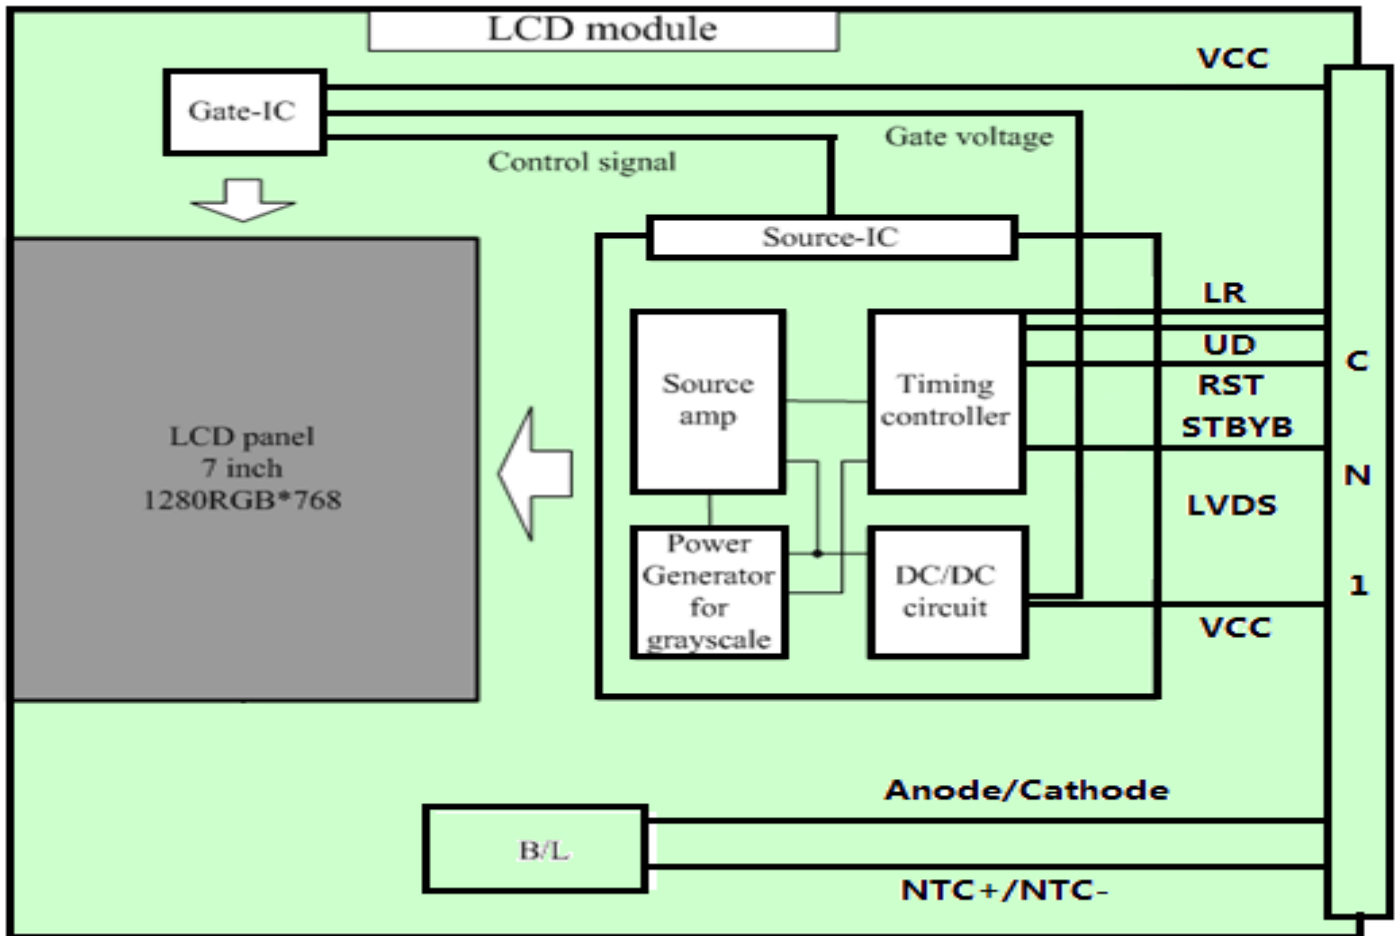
LCD module

VCC

Gate-IC

Gate voltage

Control signal

Source-IC

LCD panel
7 inch
1280RGB*768

LR

UD

RST

STBYB

LVDS

VCC

Source amp

Timing controller

Power Generator for grayscale

DC/DC circuit

C
N
1

Anode/Cathode

B/L

NTC+/NTC-